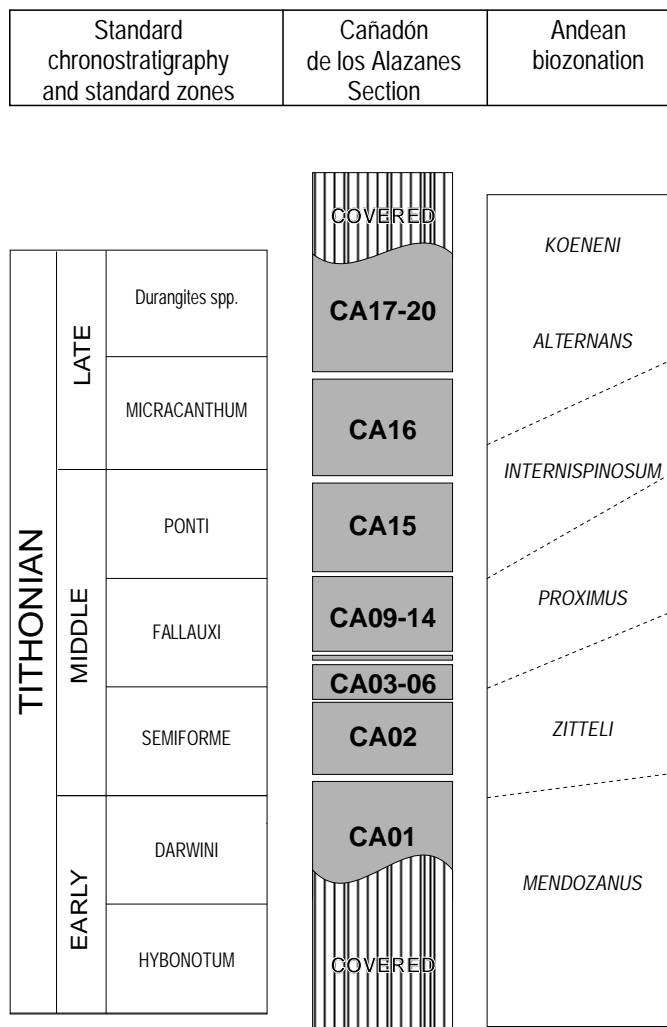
| Standard chronostratigraphy and standard zones | Cañadón de los Alazanes Section | Andean biozonation |
|---|---|---|

TITHONIAN

LATE
Durangites spp.
MICRACANTHUM

MIDDLE
PONTI
FALLAUXI
SEMIFORME

EARLY
DARWINI
HYBONOTUM

COVERED
CA17-20
CA16
CA15
CA09-14
CA03-06
CA02
CA01
COVERED

KOENENI
ALTERNANS
INTERNISPINOSUM
PROXIMUS
ZITTELI
MENDOZANUS